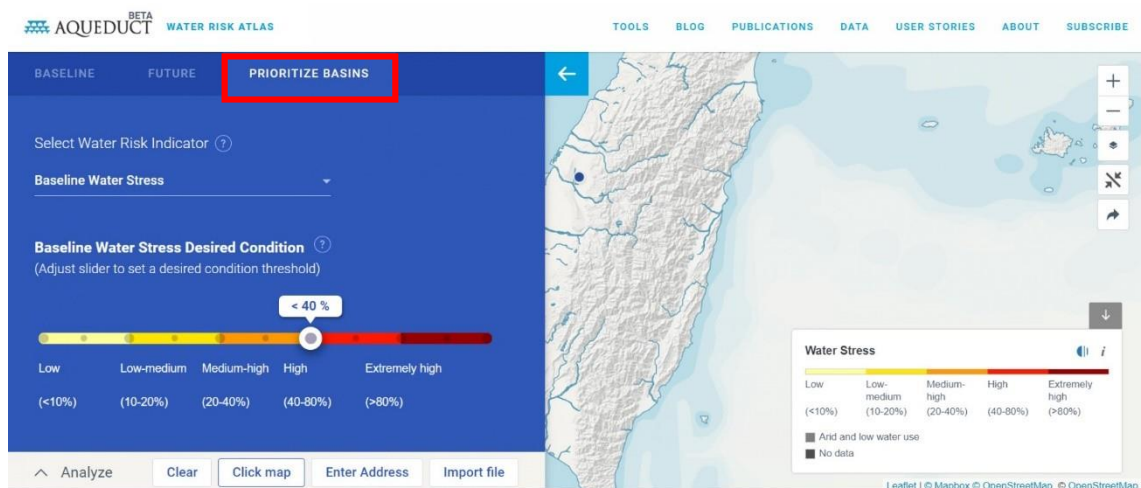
AQUEDUCT BETA WATER RISK ATLAS

TOOLS BLOG PUBLICATIONS DATA USER STORIES ABOUT SUBSCRIBE

BASELINE FUTURE PRIORITIZE BASINS

Select Water Risk Indicator ?

Baseline Water Stress

Baseline Water Stress Desired Condition ?
(Adjust slider to set a desired condition threshold)

< 40 %

Low (<10%)
Low-medium (10-20%)
Medium-high (20-40%)
High (40-80%)
Extremely high (>80%)

Analyze Clear Click map Enter Address Import file

Water Stress

| Low | Low-medium | Medium-high | High | Extremely high |
|---|---|---|---|---|
| (<10%) | (10-20%) | (20-40%) | (40-80%) | (>80%) |

Arid and low water use
No data

Leaflet | © Mapbox © OpenStreetMap © OpenStreetMap